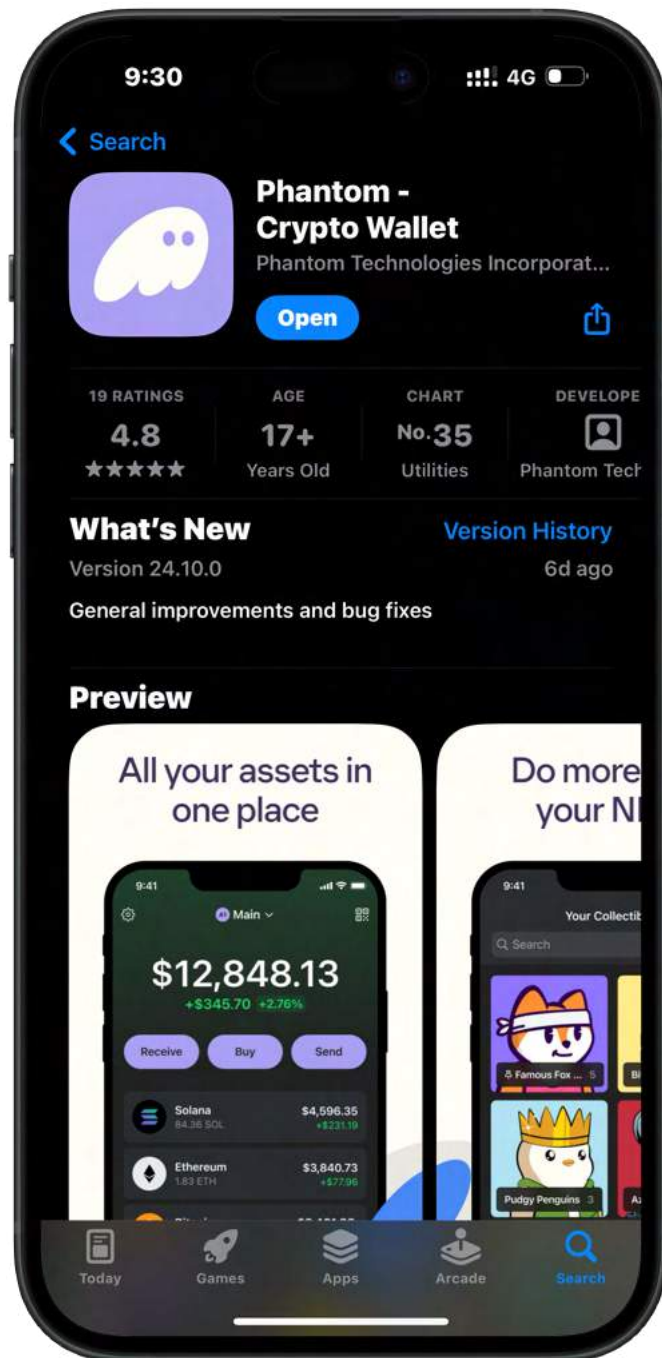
9:30

4G

Search

Phantom - Crypto Wallet

Phantom Technologies Incorporat...

Open

19 RATINGS
4.8
★★★★★

AGE
17+
Years Old

CHART
No. 35
Utilities

DEVELOPE
Phantom Tech

What's New

Version History

Version 24.10.0

6d ago

General improvements and bug fixes

Preview

All your assets in one place

9:41

Main

$12,848.13

+$345.70 +2.76%

Receive

Buy

Send

Solana
84.36 SOL
$4,596.35
+$231.19

Ethereum
1.83 ETH
$3,840.73
+$77.96

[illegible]

Do more your N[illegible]

9:41

Your Collecti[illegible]

Search

Famous Fox ... 5

Bi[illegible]

Pudgy Penguins 3

A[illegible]

Today

Games

Apps

Arcade

Search